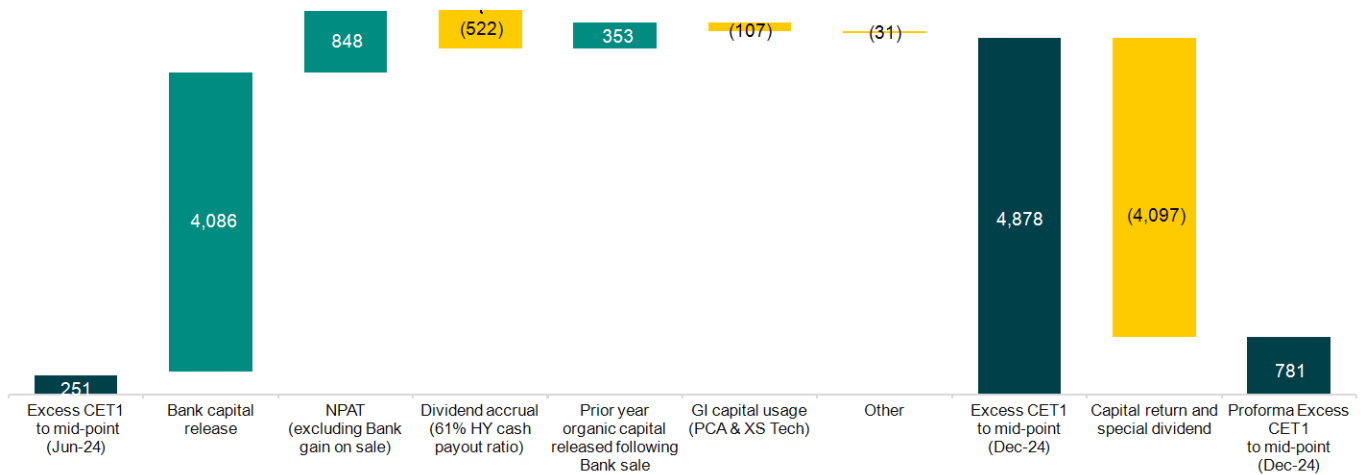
251
4,086
848
(522)
353
(107)
(31)
4,878
(4,097)
781

Excess CET1 to mid-point (Jun-24)
Bank capital release
NPAT (excluding Bank gain on sale)
Dividend accrual (61% HY cash payout ratio)
Prior year organic capital released following Bank sale
GI capital usage (PCA & XS Tech)
Other
Excess CET1 to mid-point (Dec-24)
Capital return and special dividend
Proforma Excess CET1 to mid-point (Dec-24)